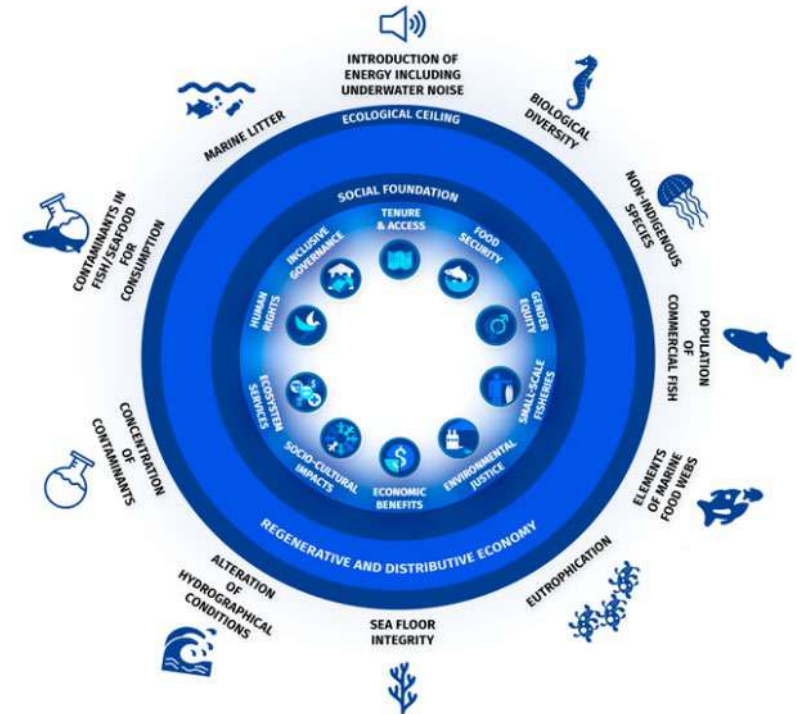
INTRODUCTION OF ENERGY INCLUDING UNDERWATER NOISE

BIOLOGICAL DIVERSITY

NON-INDIGENOUS SPECIES

POPULATION OF COMMERCIAL FISH

ELEMENTS OF MARINE FOOD WEBS

EUTROPHICATION

SEA FLOOR INTEGRITY

ALTERATION OF HYDROGRAPHICAL CONDITIONS

CONCENTRATION OF CONTAMINANTS

CONTAMINANTS IN FISH/SEAFOOD FOR CONSUMPTION

MARINE LITTER

ECOLOGICAL CEILING

SOCIAL FOUNDATION

TENURE & ACCESS

FOOD SECURITY

GENDER EQUITY

SMALL-SCALE FISHERIES

ENVIRONMENTAL JUSTICE

ECONOMIC BENEFITS

SOCIO-CULTURAL IMPACTS

ECOSYSTEM SERVICES

HUMAN RIGHTS

INCLUSIVE GOVERNANCE

REGENERATIVE AND DISTRIBUTIVE ECONOMY